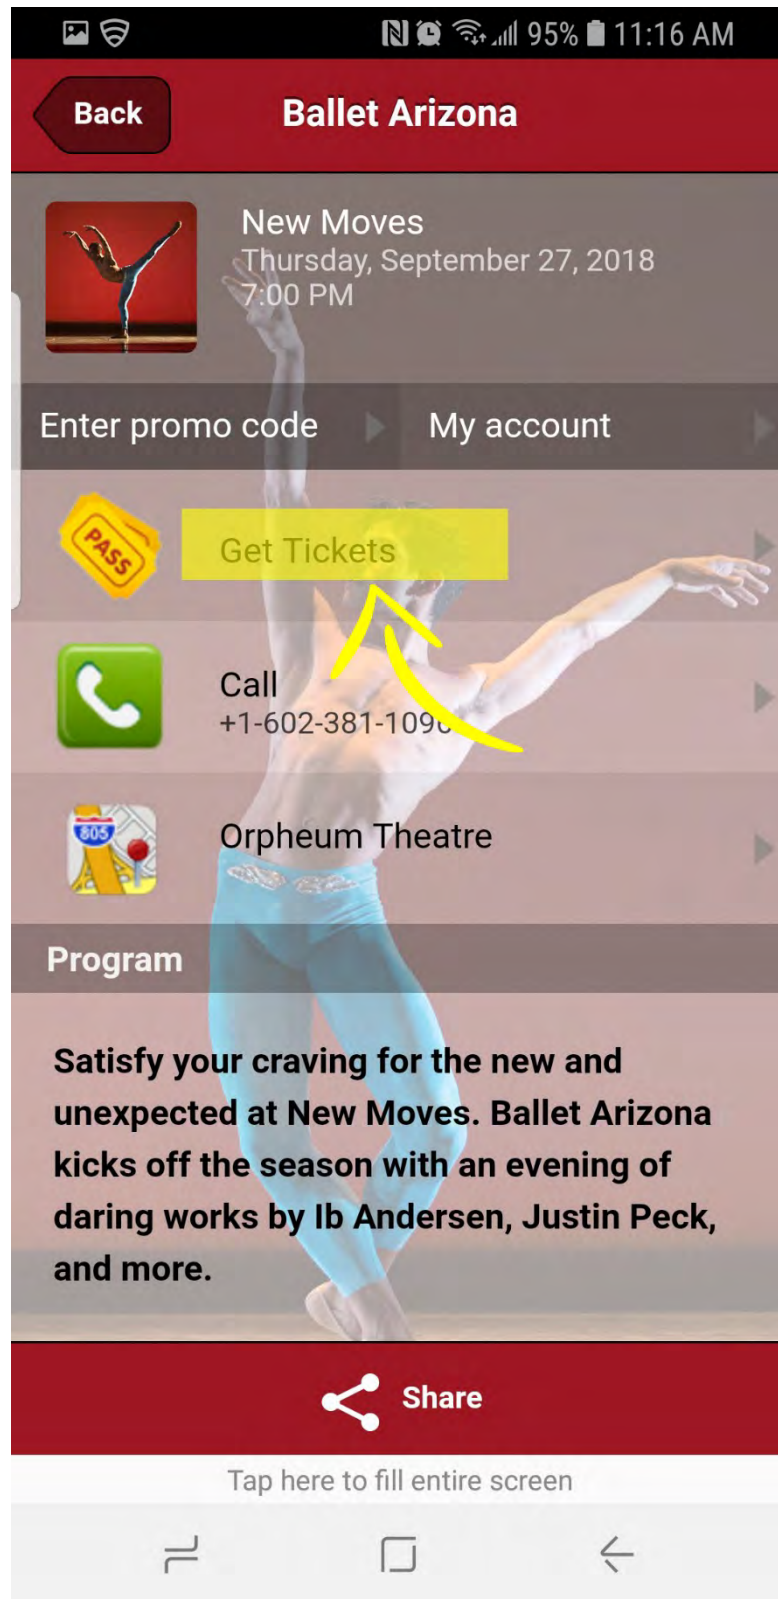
95% 11:16 AM

Back

Ballet Arizona

New Moves
Thursday, September 27, 2018
7:00 PM

Enter promo code

My account

PASS

Get Tickets

Call
+1-602-381-109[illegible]

805

Orpheum Theatre

Program

Satisfy your craving for the new and unexpected at New Moves. Ballet Arizona kicks off the season with an evening of daring works by Ib Andersen, Justin Peck, and more.

Share

Tap here to fill entire screen